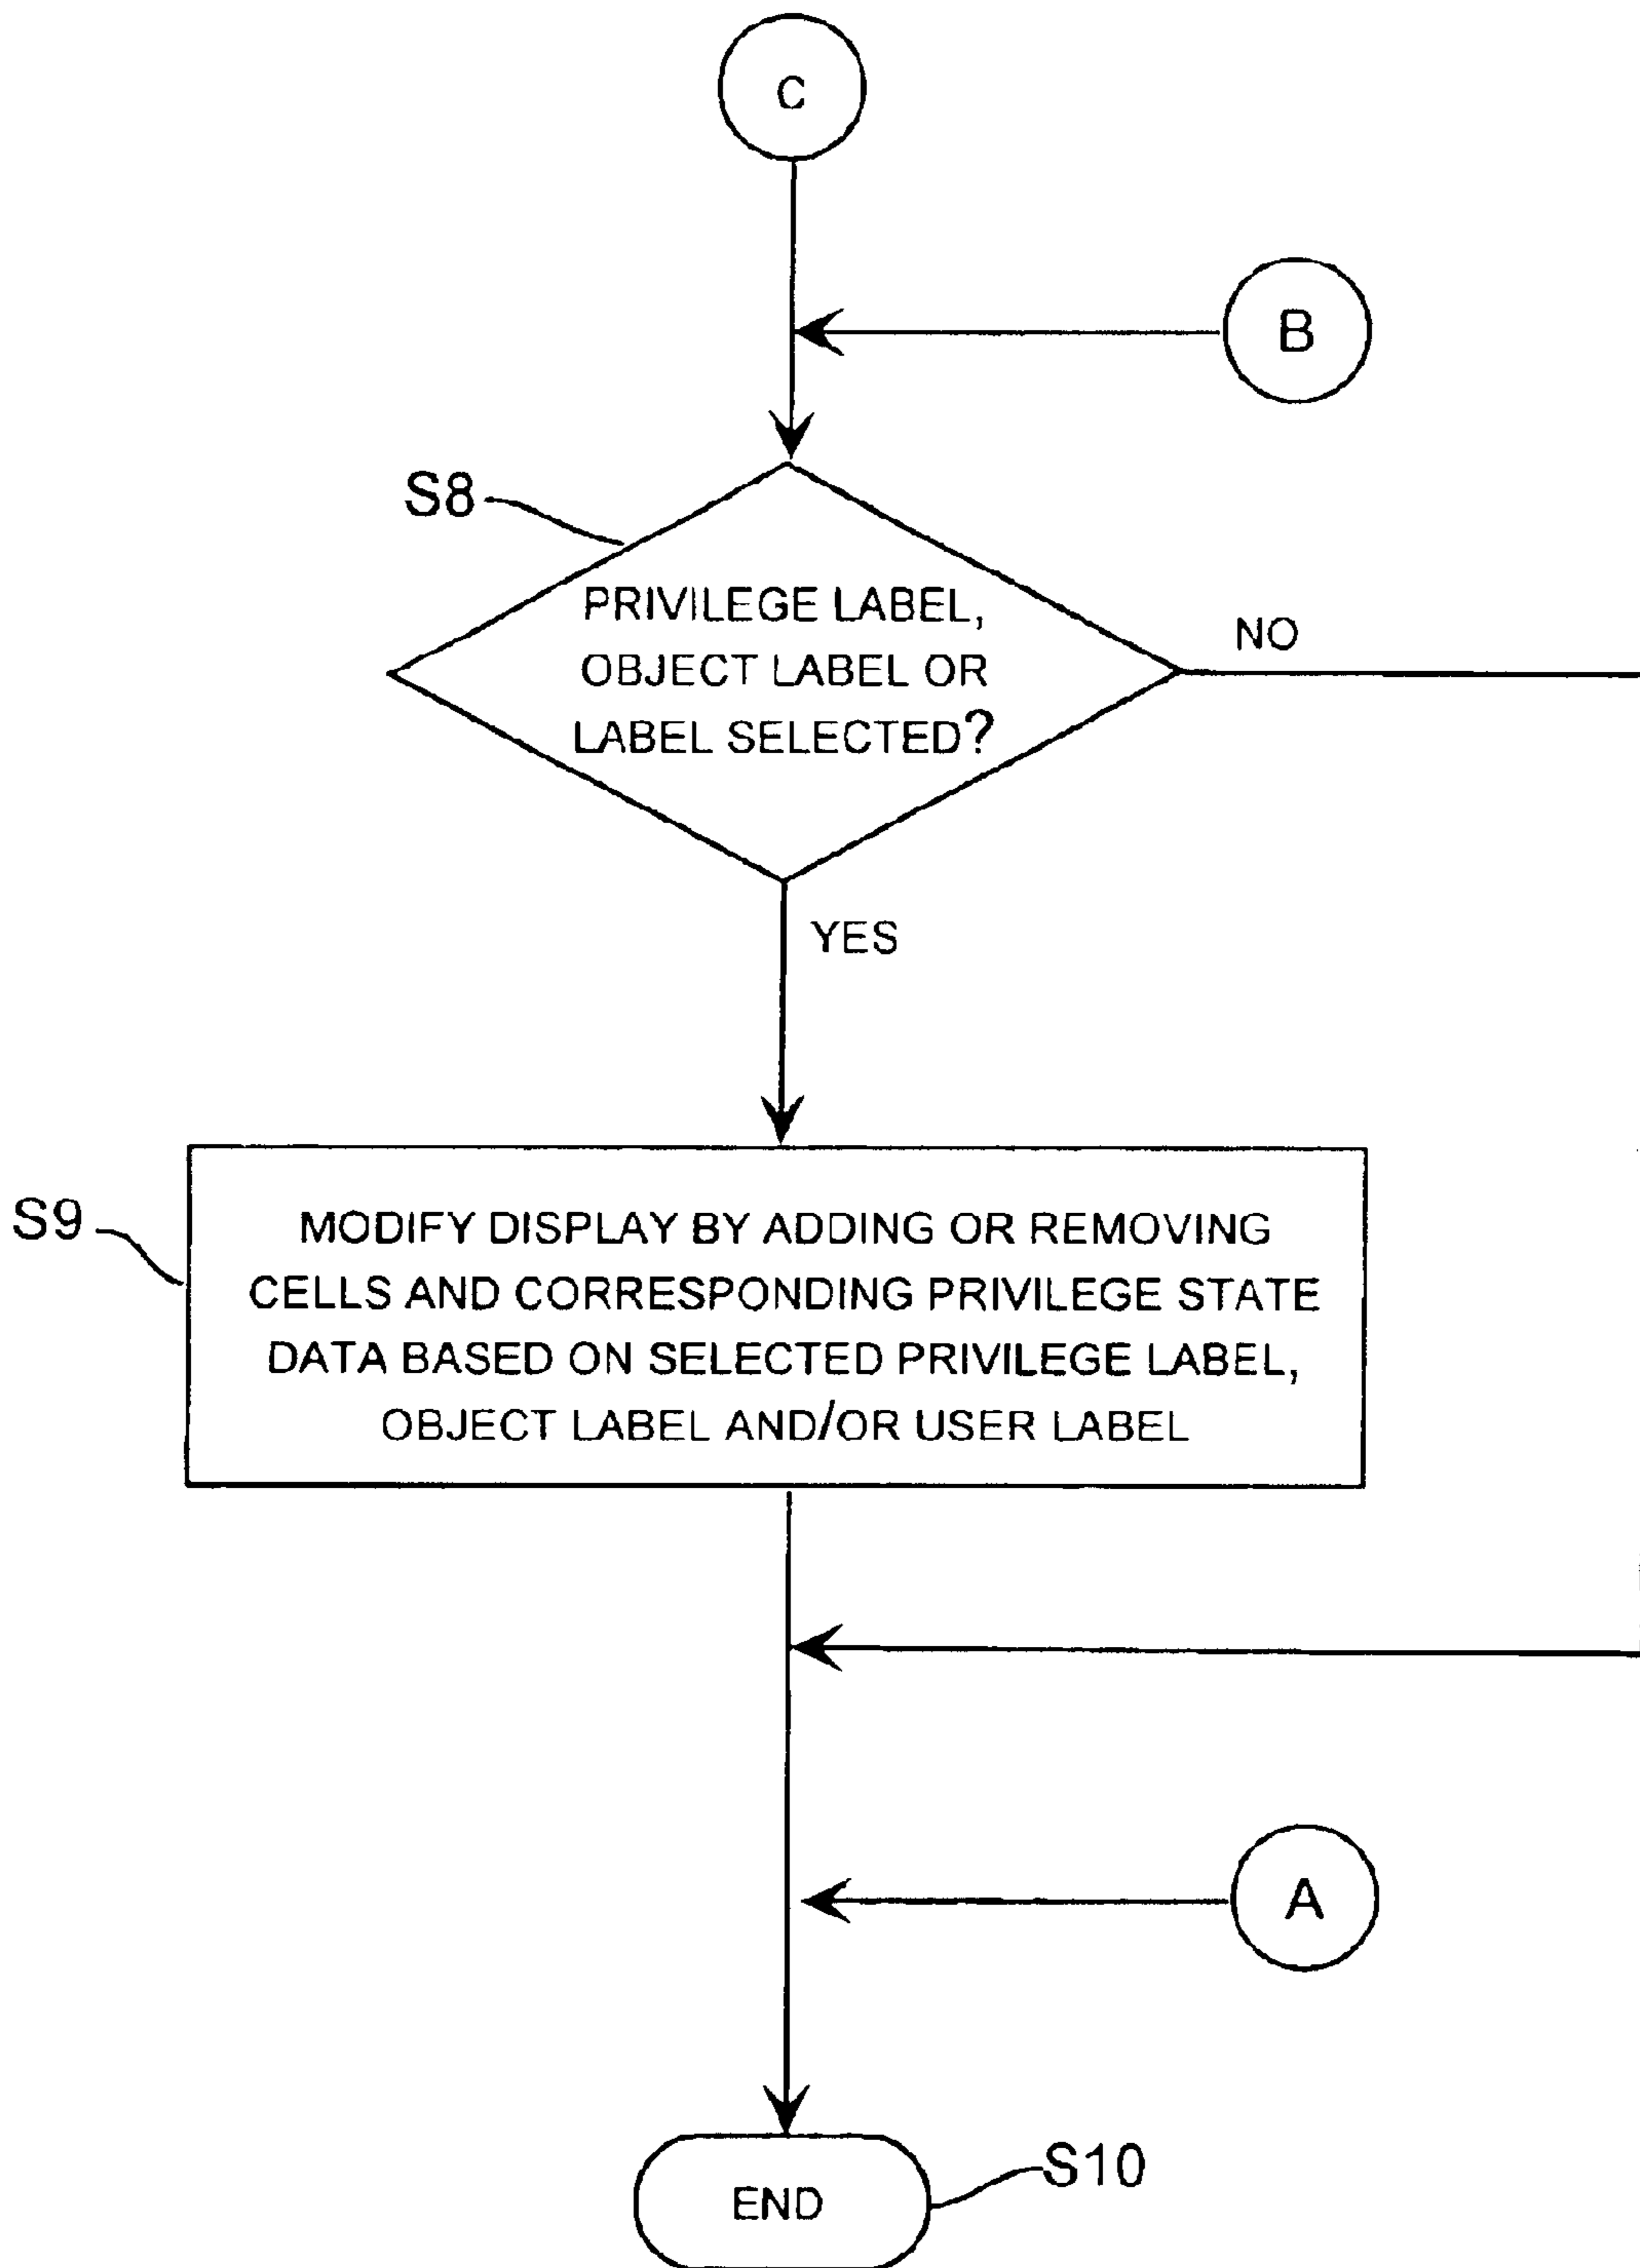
C

B

S8

PRIVILEGE LABEL, OBJECT LABEL OR LABEL SELECTED?

NO

YES

S9

MODIFY DISPLAY BY ADDING OR REMOVING CELLS AND CORRESPONDING PRIVILEGE STATE DATA BASED ON SELECTED PRIVILEGE LABEL, OBJECT LABEL AND/OR USER LABEL

A

END

S10